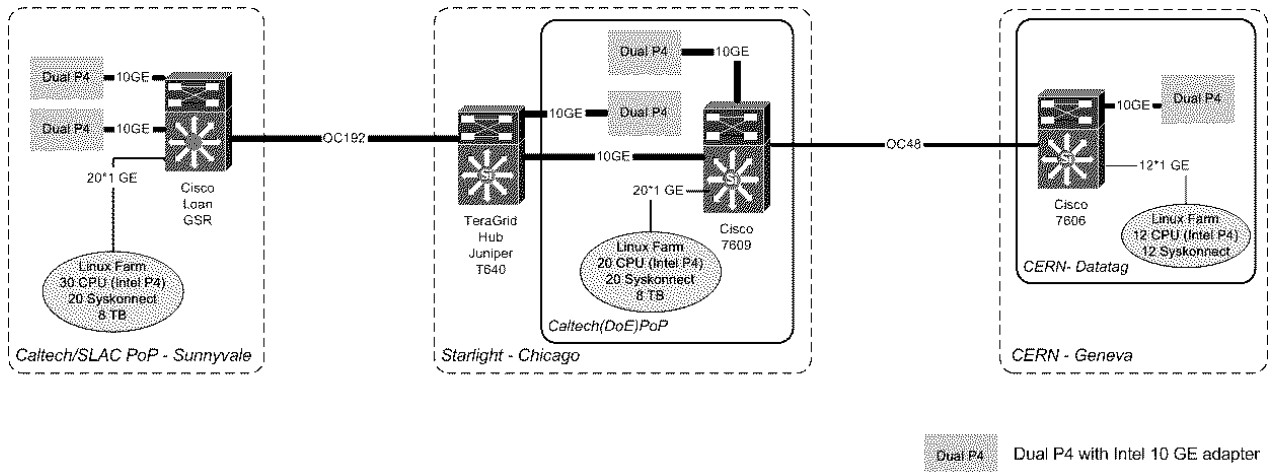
Dual P4
10GE
Dual P4
10GE
20*1 GE
Cisco
Loan
GSR
Linux Farm
30 CPU (Intel P4)
20 Syskonnect
8 TB
Caltech/SLAC PoP - Sunnyvale

OC192

10GE
Dual P4
10GE
TeraGrid
Hub
Juniper
T640
Dual P4
10GE
20*1 GE
Cisco
7609
Linux Farm
20 CPU (Intel P4)
20 Syskonnect
8 TB
Caltech(DoE)PoP
Starlight - Chicago

OC48

10GE
Dual P4
12*1 GE
Cisco
7606
Linux Farm
12 CPU (Intel P4)
12 Syskonnect
CERN- Datatag
CERN - Geneva

Dual P4
Dual P4 with Intel 10 GE adapter